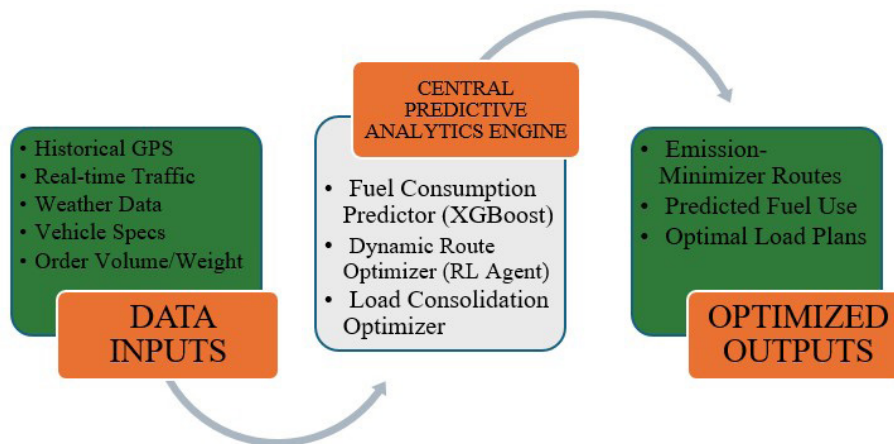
- Historical GPS
- Real-time Traffic
- Weather Data
- Vehicle Specs
- Order Volume/Weight

DATA INPUTS

CENTRAL PREDICTIVE ANALYTICS ENGINE

- Fuel Consumption Predictor (XGBoost)
- Dynamic Route Optimizer (RL Agent)
- Load Consolidation Optimizer

- Emission-Minimizer Routes
- Predicted Fuel Use
- Optimal Load Plans

OPTIMIZED OUTPUTS